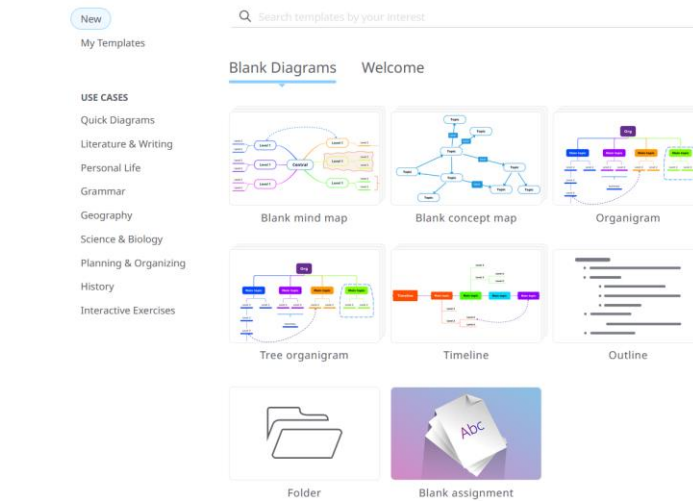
New
My Templates

USE CASES
Quick Diagrams
Literature & Writing
Personal Life
Grammar
Geography
Science & Biology
Planning & Organizing
History
Interactive Exercises

Search templates by your interest

Blank Diagrams
Welcome

Central
Level 1
Level 1
Level 1
Level 1
Level 1
Level 1
Blank mind map

Topic
Topic
Topic
Topic
Topic
Topic
Topic
Topic
Blank concept map

Org
Main topic
Main topic
Main topic
Main topic
Organigram

Org
Main topic
Main topic
Main topic
Main topic
Tree organigram

Timeline
Main topic
Main topic
Main topic
Main topic
Timeline

Outline

Folder

Abc
Blank assignment